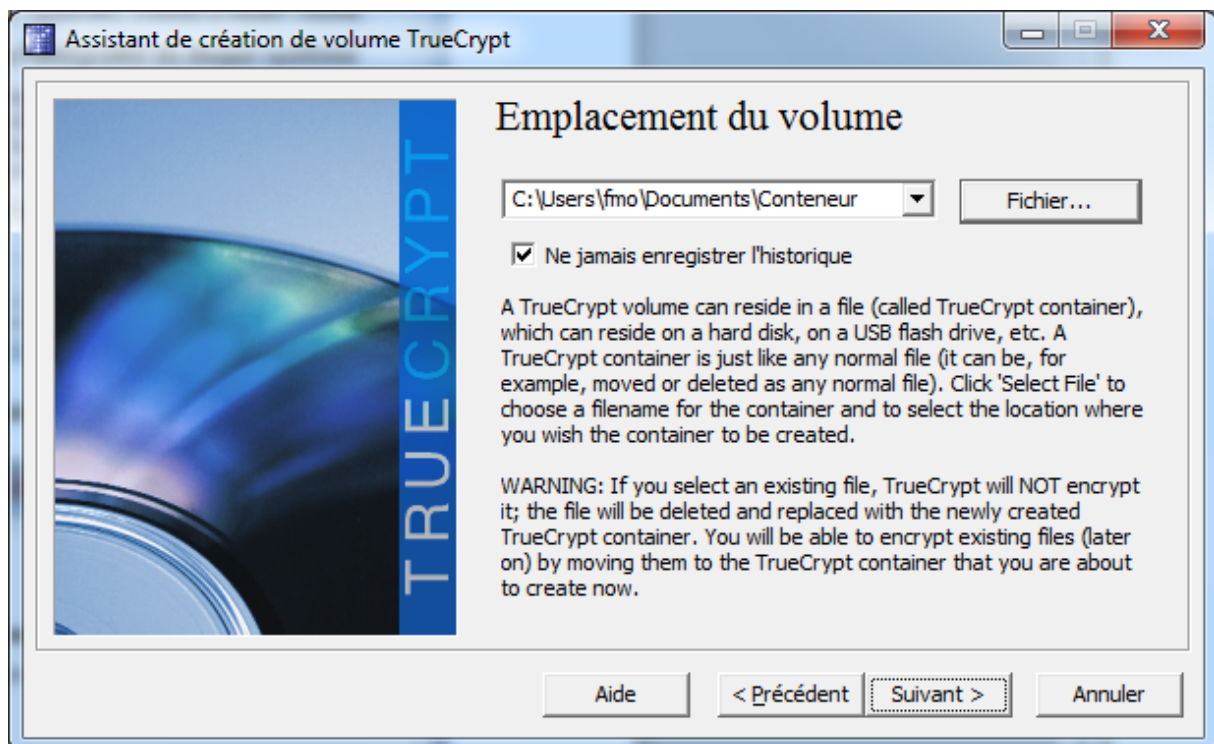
Assistant de création de volume TrueCrypt

TRUECRYPT

Emplacement du volume

C:\Users\fmo\Documents\Conteneur

Fichier...

Ne jamais enregistrer l'historique

A TrueCrypt volume can reside in a file (called TrueCrypt container), which can reside on a hard disk, on a USB flash drive, etc. A TrueCrypt container is just like any normal file (it can be, for example, moved or deleted as any normal file). Click 'Select File' to choose a filename for the container and to select the location where you wish the container to be created.

WARNING: If you select an existing file, TrueCrypt will NOT encrypt it; the file will be deleted and replaced with the newly created TrueCrypt container. You will be able to encrypt existing files (later on) by moving them to the TrueCrypt container that you are about to create now.

Aide

< Précédent

Suivant >

Annuler